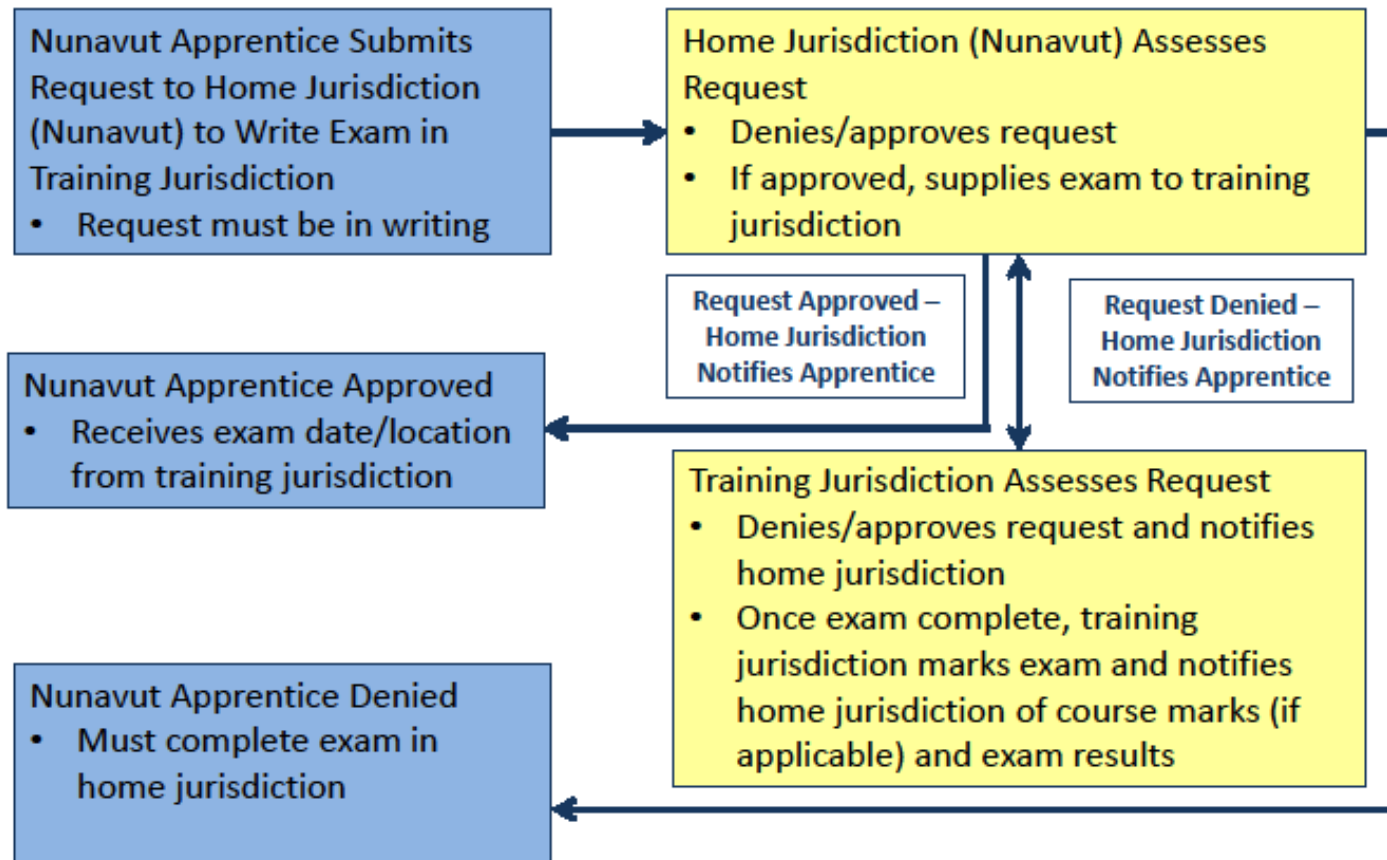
Nunavut Apprentice Submits Request to Home Jurisdiction (Nunavut) to Write Exam in Training Jurisdiction
• Request must be in writing

Home Jurisdiction (Nunavut) Assesses Request
• Denies/approves request
• If approved, supplies exam to training jurisdiction

Request Approved – Home Jurisdiction Notifies Apprentice

Request Denied – Home Jurisdiction Notifies Apprentice

Nunavut Apprentice Approved
• Receives exam date/location from training jurisdiction

Training Jurisdiction Assesses Request
• Denies/approves request and notifies home jurisdiction
• Once exam complete, training jurisdiction marks exam and notifies home jurisdiction of course marks (if applicable) and exam results

Nunavut Apprentice Denied
• Must complete exam in home jurisdiction